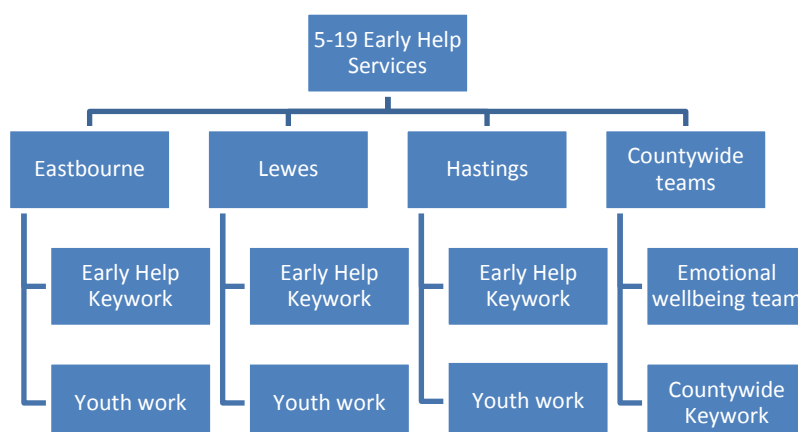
5-19 Early Help Services

Eastbourne

Early Help Keywork

Youth work

Lewes

Early Help Keywork

Youth work

Hastings

Early Help Keywork

Youth work

Countywide teams

Emotional wellbeing team

Countywide Keywork